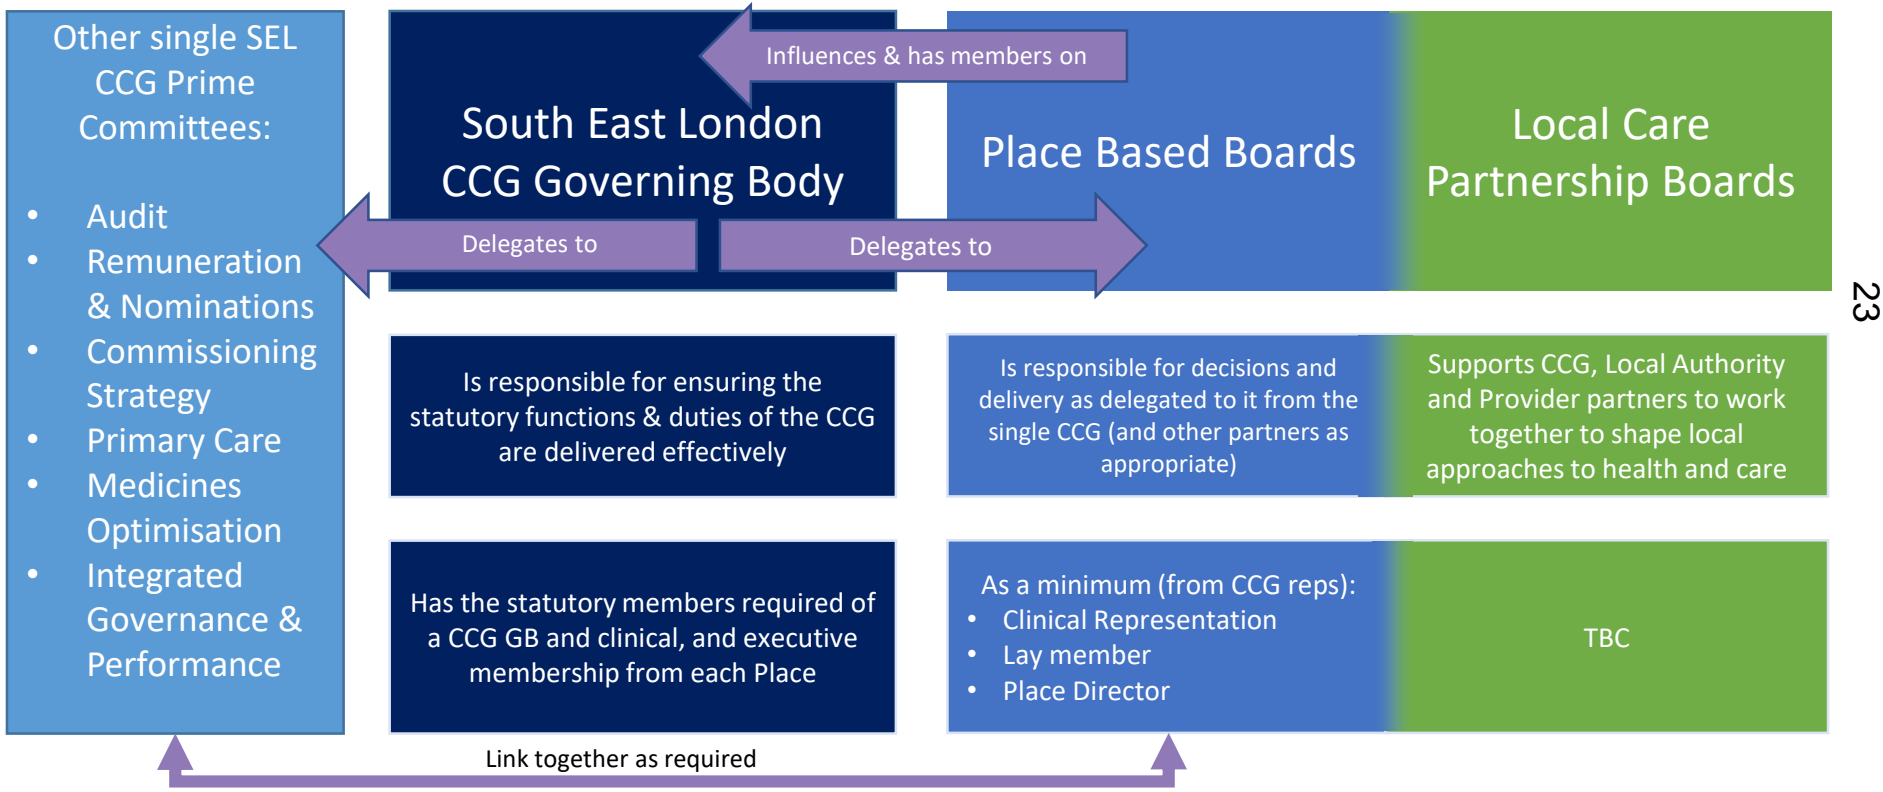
Other single SEL CCG Prime Committees:

- Audit
- Remuneration & Nominations
- Commissioning Strategy
- Primary Care
- Medicines Optimisation
- Integrated Governance & Performance

Influences & has members on

South East London CCG Governing Body

Delegates to

Delegates to

Place Based Boards

Local Care Partnership Boards

23

Is responsible for ensuring the statutory functions & duties of the CCG are delivered effectively

Is responsible for decisions and delivery as delegated to it from the single CCG (and other partners as appropriate)

Supports CCG, Local Authority and Provider partners to work together to shape local approaches to health and care

Has the statutory members required of a CCG GB and clinical, and executive membership from each Place

As a minimum (from CCG reps):
- Clinical Representation
- Lay member
- Place Director

TBC

Link together as required